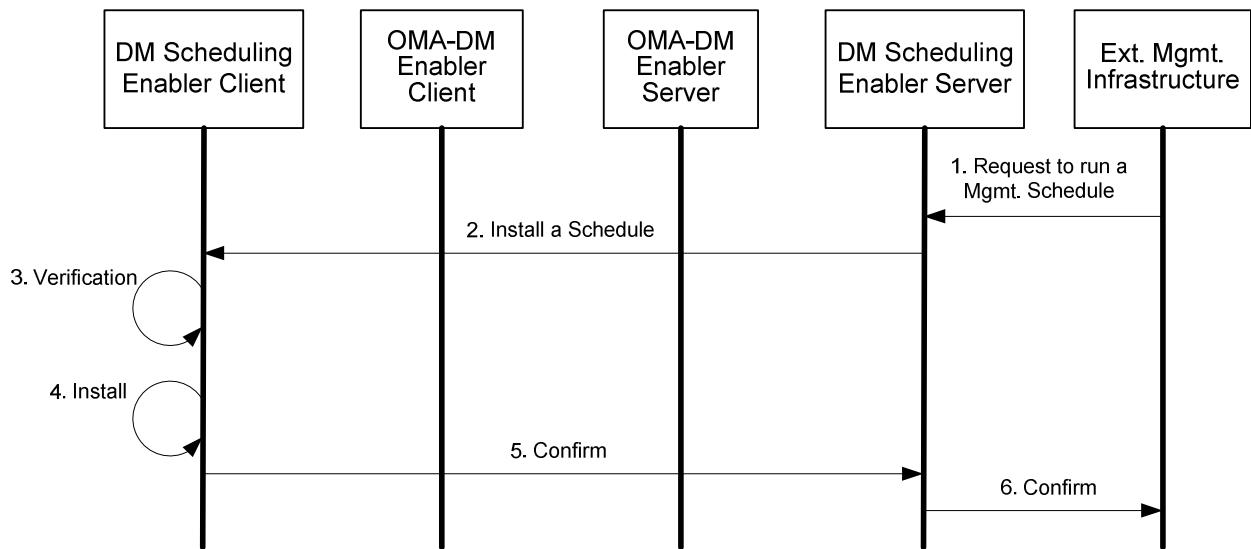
DM Scheduling Enabler Client

OMA-DM Enabler Client

OMA-DM Enabler Server

DM Scheduling Enabler Server

Ext. Mgmt. Infrastructure

1. Request to run a Mgmt. Schedule

2. Install a Schedule

3. Verification

4. Install

5. Confirm

6. Confirm